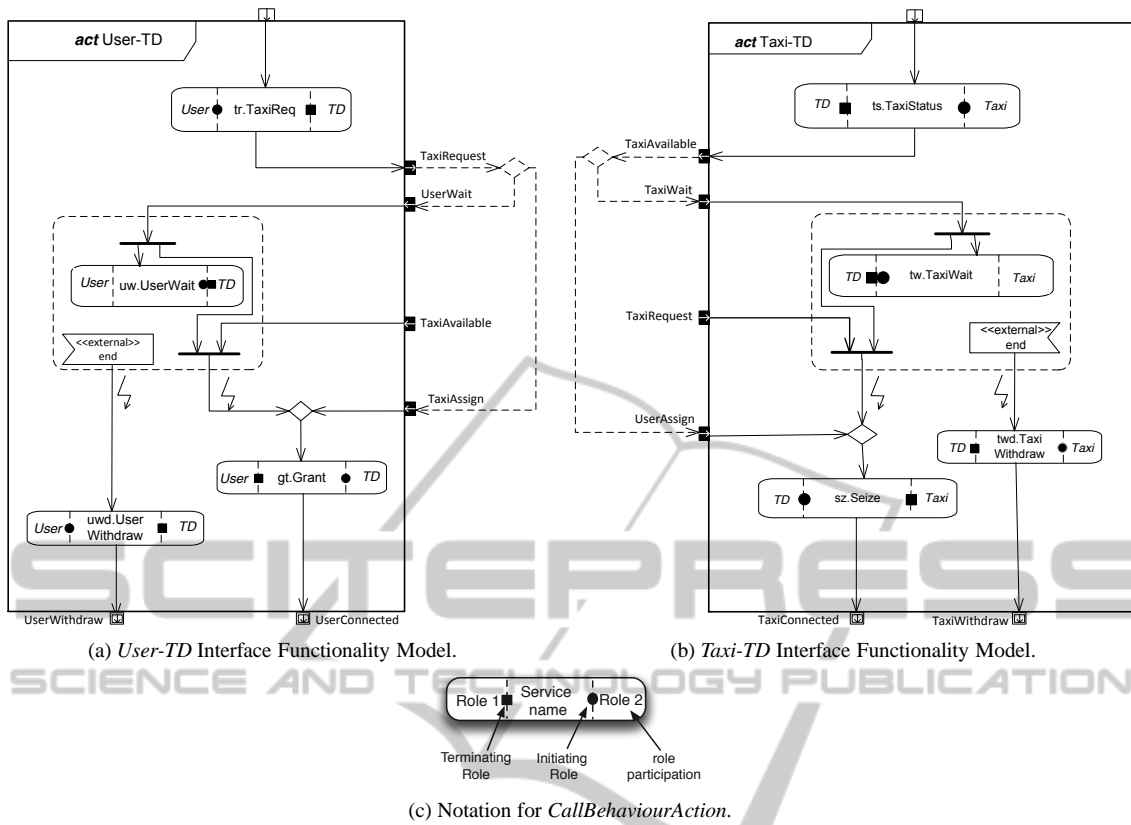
act User-TD

User tr.TaxiReq TD

TaxiRequest

UserWait

User uw.UserWait TD

TaxiAvailable

<<external>> end

TaxiAssign

User gt.Grant TD

User uwd.User Withdraw TD

UserWithdraw

UserConnected

(a) User-TD Interface Functionality Model.

act Taxi-TD

TD ts.TaxiStatus Taxi

TaxiAvailable

TaxiWait

TD tw.TaxiWait Taxi

TaxiRequest

<<external>> end

UserAssign

TD twd.Taxi Withdraw Taxi

TD sz.Seize Taxi

TaxiConnected

TaxiWithdraw

(b) Taxi-TD Interface Functionality Model.

SCITEPRESS

SCIENCE AND TECHNOLOGY PUBLICATIONS

Role 1 Service name Role 2

Terminating Role

Initiating Role

role participation

(c) Notation for CallBehaviourAction.